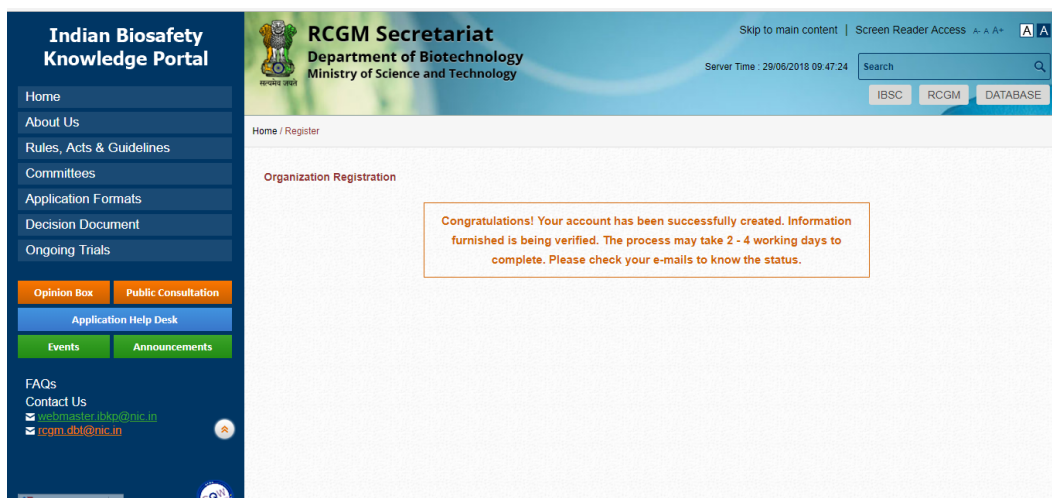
Indian Biosafety Knowledge Portal

Home
About Us
Rules, Acts & Guidelines
Committees
Application Formats
Decision Document
Ongoing Trials

Opinion Box
Public Consultation
Application Help Desk
Events
Announcements

FAQs
Contact Us
webmaster.ibkp@nic.in
rcgm.dbt@nic.in

सत्यमेव जयते
RCGM Secretariat
Department of Biotechnology
Ministry of Science and Technology

Skip to main content | Screen Reader Access A- A A+ A A
Server Time : 29/06/2018 09:47:24
Search
IBSC RCGM DATABASE

Home / Register

Organization Registration

Congratulations! Your account has been successfully created. Information furnished is being verified. The process may take 2 - 4 working days to complete. Please check your e-mails to know the status.